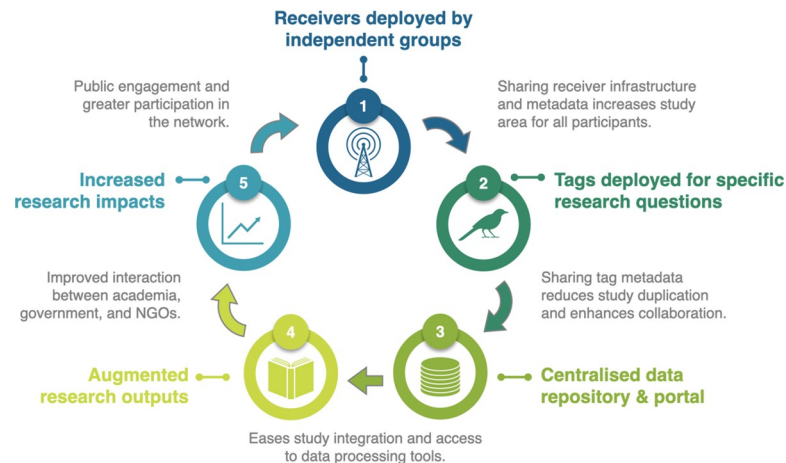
Receivers deployed by independent groups

1

Sharing receiver infrastructure and metadata increases study area for all participants.

2

Tags deployed for specific research questions

Sharing tag metadata reduces study duplication and enhances collaboration.

3

Centralised data repository & portal

Eases study integration and access to data processing tools.

4

Augmented research outputs

Improved interaction between academia, government, and NGOs.

5

Increased research impacts

Public engagement and greater participation in the network.